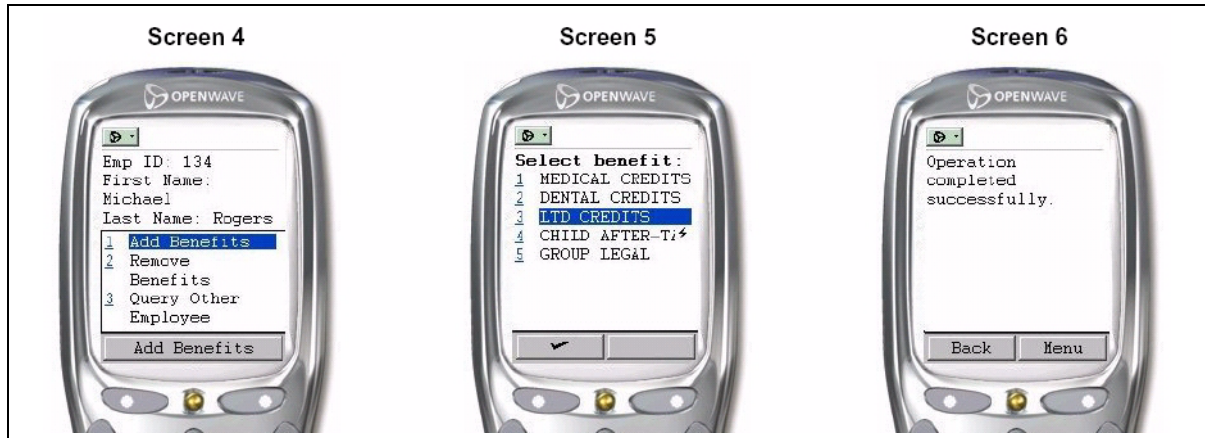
Screen 4

OPENWAVE

Emp ID: 134
First Name: Michael
Last Name: Rogers

1 Add Benefits
2 Remove Benefits
3 Query Other Employee

Add Benefits

Screen 5

OPENWAVE

Select benefit:
1 MEDICAL CREDITS
2 DENTAL CREDITS
3 LTD CREDITS
4 CHILD AFTER-T
5 GROUP LEGAL

Screen 6

OPENWAVE

Operation completed successfully.

Back
Menu